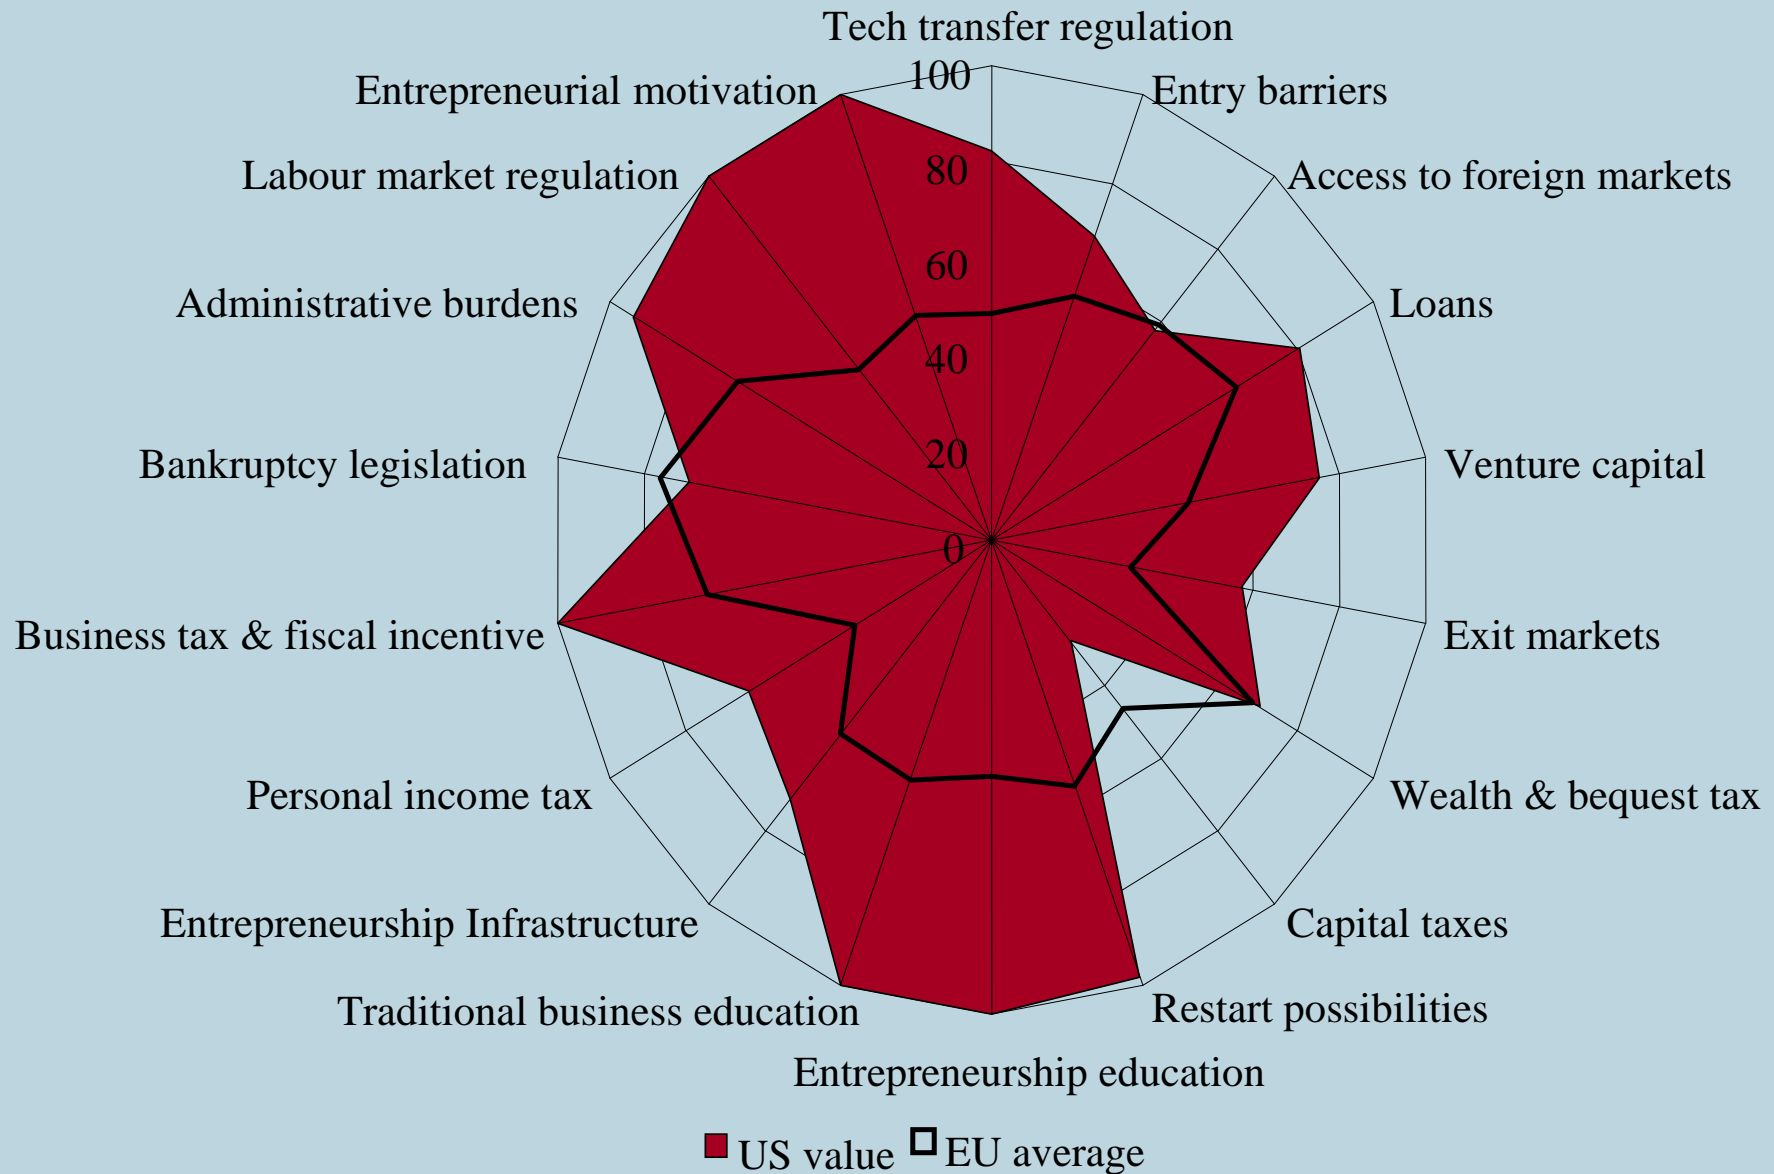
Tech transfer regulation
100
80
60
40
20
0
Entry barriers
Access to foreign markets
Loans
Venture capital
Exit markets
Wealth & bequest tax
Capital taxes
Restart possibilities
Entrepreneurship education
Traditional business education
Entrepreneurship Infrastructure
Personal income tax
Business tax & fiscal incentive
Bankruptcy legislation
Administrative burdens
Labour market regulation
Entrepreneurial motivation

US value EU average